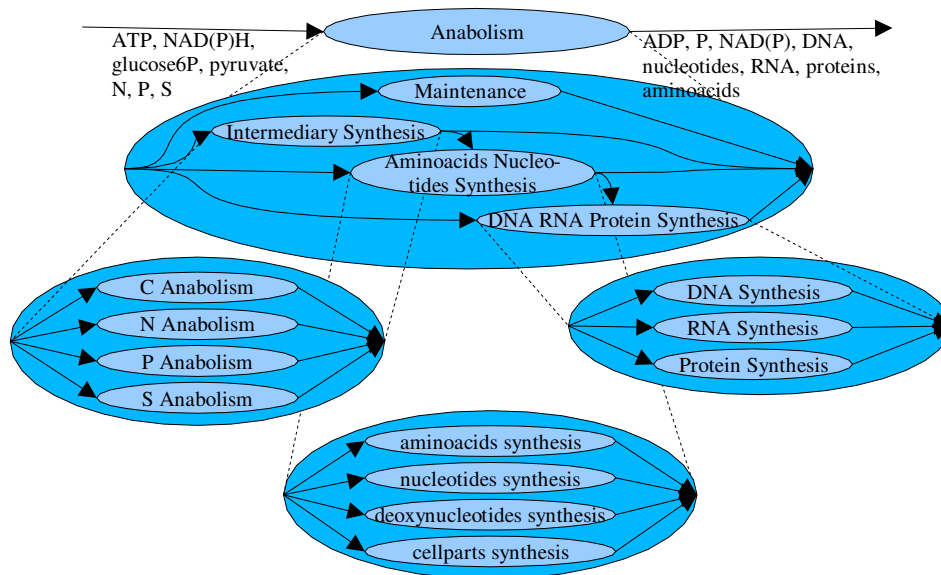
Anabolism

ATP, NAD(P)H, glucose6P, pyruvate, N, P, S

ADP, P, NAD(P), DNA, nucleotides, RNA, proteins, aminoacids

Maintenance

Intermediary Synthesis

Aminoacids Nucleotides Synthesis

DNA RNA Protein Synthesis

C Anabolism

N Anabolism

P Anabolism

S Anabolism

DNA Synthesis

RNA Synthesis

Protein Synthesis

aminoacids synthesis

nucleotides synthesis

deoxynucleotides synthesis

cellparts synthesis